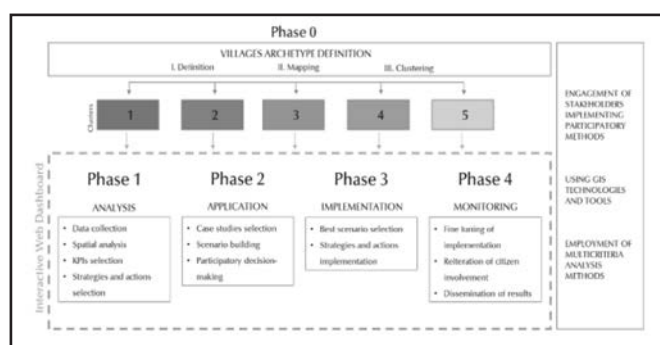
Phase 0

VILLAGES ARCHETYPE DEFINITION

I. Definition II. Mapping III. Clustering

Clusters

1 2 3 4 5

Interactive Web Dashboard

Phase 1
ANALYSIS
• Data collection
• Spatial analysis
• KPIs selection
• Strategies and actions selection

Phase 2
APPLICATION
• Case studies selection
• Scenario building
• Participatory decision-making

Phase 3
IMPLEMENTATION
• Best scenario selection
• Strategies and actions implementation

Phase 4
MONITORING
• Fine tuning of implementation
• Reiteration of citizen involvement
• Dissemination of results

ENGAGEMENT OF STAKEHOLDERS IMPLEMENTING PARTICIPATORY METHODS

USING GIS TECHNOLOGIES AND TOOLS

EMPLOYMENT OF MULTICRITERIA ANALYSIS METHODS